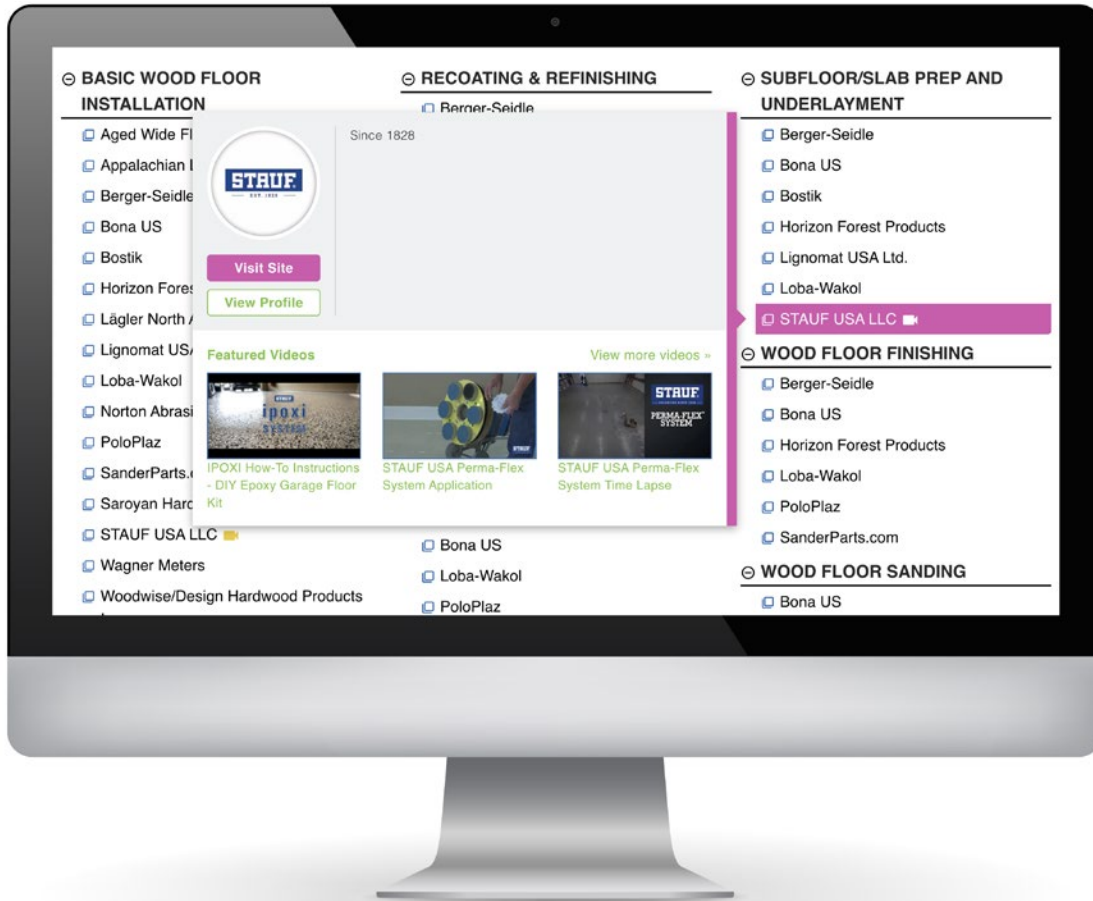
⊖ BASIC WOOD FLOOR INSTALLATION

Aged Wide Fl
Appalachian I
Berger-Seidle
Bona US
Bostik
Horizon Fores
Lägler North A
Lignomat USA
Loba-Wakol
Norton Abrasi
PoloPlaz
SanderParts.c
Saroyan Harc
STAUF USA LLC
Wagner Meters
Woodwise/Design Hardwood Products

⊖ RECOATING & REFINISHING

Berger-Seidle

STAUF
EST. 1828

Since 1828

Visit Site
View Profile

Featured Videos
View more videos »

STAUF
ipoxi
system

STAUF
PERMA-FLEX SYSTEM

IPOXI How-To Instructions - DIY Epoxy Garage Floor Kit
STAUF USA Perma-Flex System Application
STAUF USA Perma-Flex System Time Lapse

Bona US
Loba-Wakol
PoloPlaz

⊖ SUBFLOOR/SLAB PREP AND UNDERLAYMENT

Berger-Seidle
Bona US
Bostik
Horizon Forest Products
Lignomat USA Ltd.
Loba-Wakol
STAUF USA LLC

⊖ WOOD FLOOR FINISHING

Berger-Seidle
Bona US
Horizon Forest Products
Loba-Wakol
PoloPlaz
SanderParts.com

⊖ WOOD FLOOR SANDING

Bona US